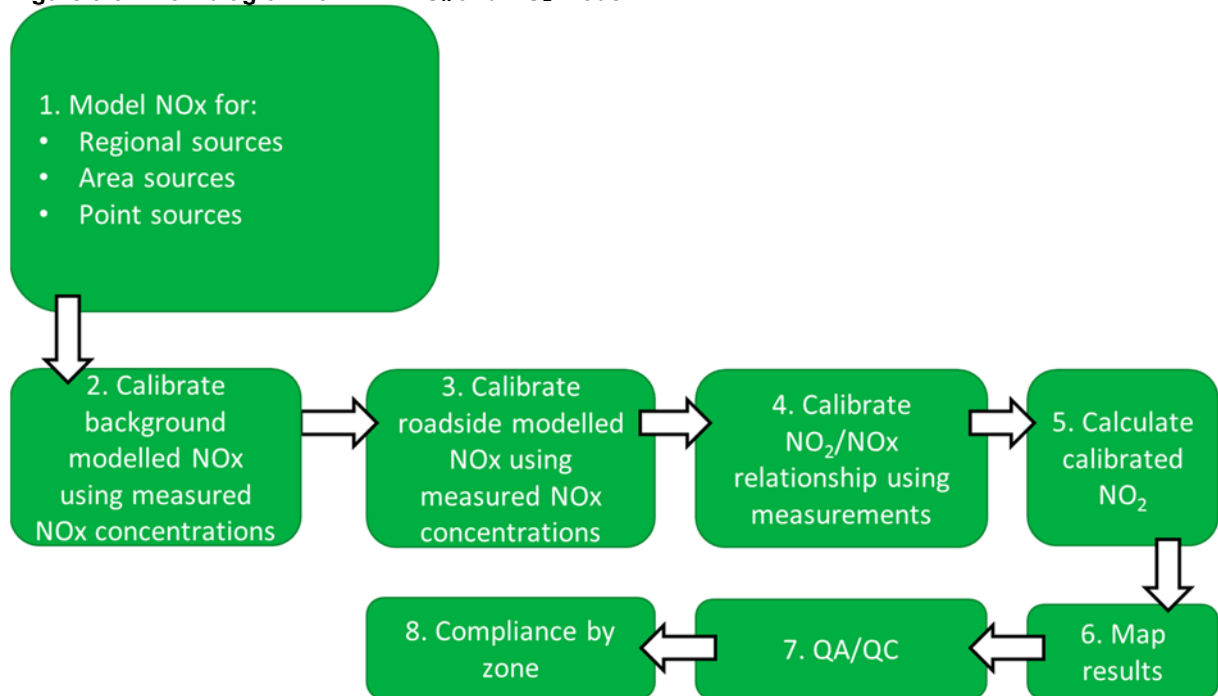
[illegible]

1. Model NOx for:
• Regional sources
• Area sources
• Point sources

2. Calibrate background modelled NOx using measured NOx concentrations

3. Calibrate roadside modelled NOx using measured NOx concentrations

4. Calibrate $NO_2$/NOx relationship using measurements

5. Calculate calibrated $NO_2$

6. Map results

7. QA/QC

8. Compliance by zone